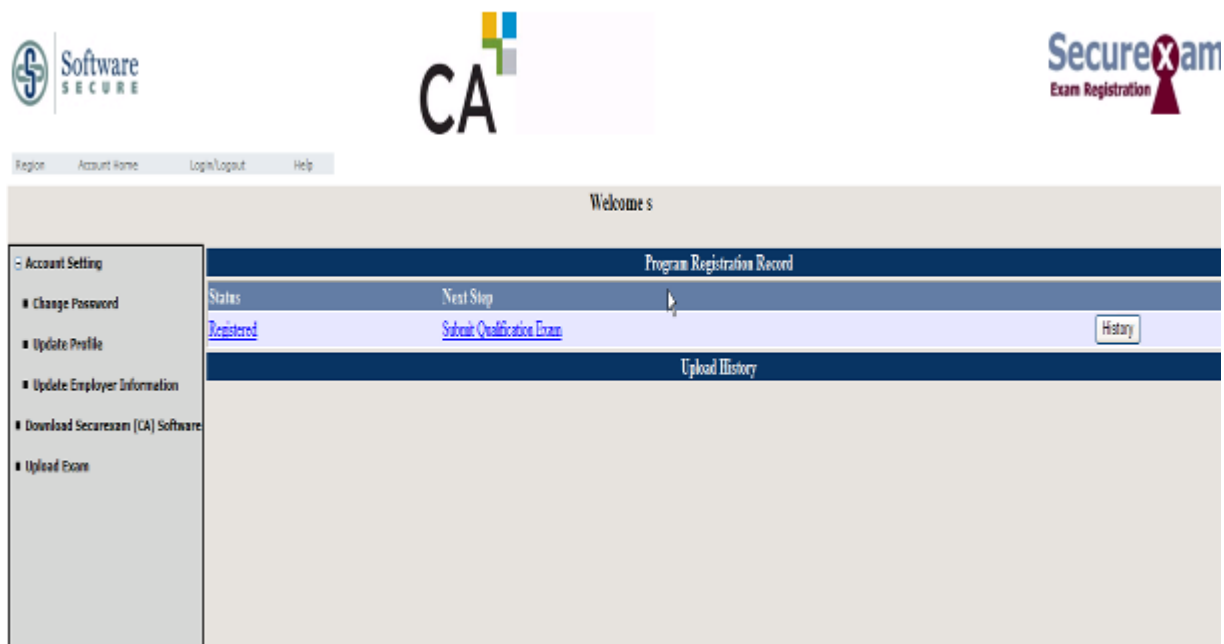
Software SECURE

CA

SecureXam
Exam Registration

Region Account Home Login/Logout Help

Welcome s

⊟ Account Setting
▪ Change Password
▪ Update Profile
▪ Update Employer Information
▪ Download Securexam (CA) Software
▪ Upload Exam

Program Registration Record

| Status | Next Step | |
|---|---|---|
| Registered | Submit Qualification Exam | History |

Upload History